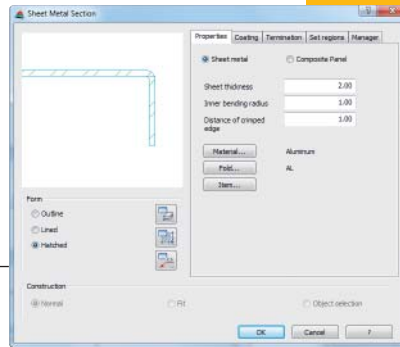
Sheet Metal Section

Properties | Coating | Termination | Set regions | Manager

Sheet metal
Composite Panel

Sheet thickness 2.00
Inner bending radius 1.00
Distance of crimped edge 1.00

Material... Aluminum
Fold... AL
Item...

Form
Outline
Lined
Hatched

Construction
Normal
Fit
Object selection

OK
Cancel
?